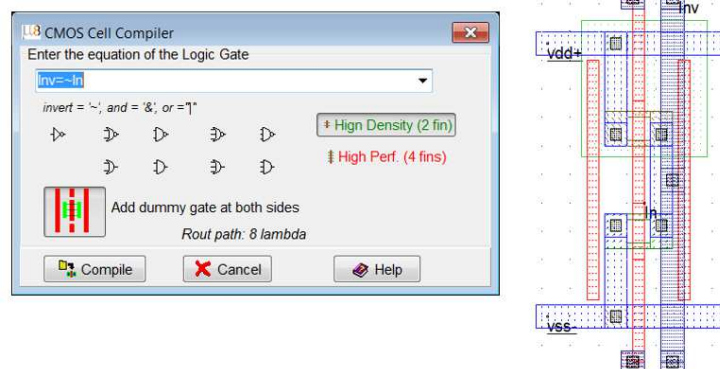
CMOS Cell Compiler

Enter the equation of the Logic Gate

Inv=~In

invert = '~', and = '&', or = '|'

Hign Density (2 fin)

High Perf. (4 fins)

Add dummy gate at both sides

Rout path: 8 lambda

Compile

Cancel

Help

Inv

vdd+

In

vss-